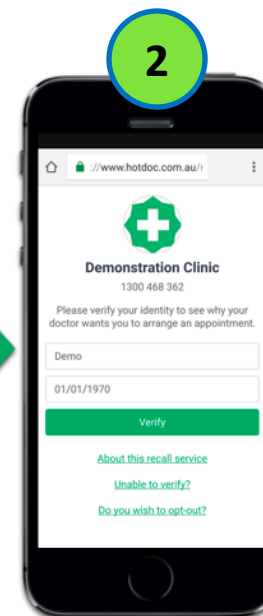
2

://www.hotdoc.com.au/

Demonstration Clinic

1300 468 362

Please verify your identity to see why your doctor wants you to arrange an appointment.

Demo

01/01/1970

Verify

About this recall service

Unable to verify?

Do you wish to opt-out?